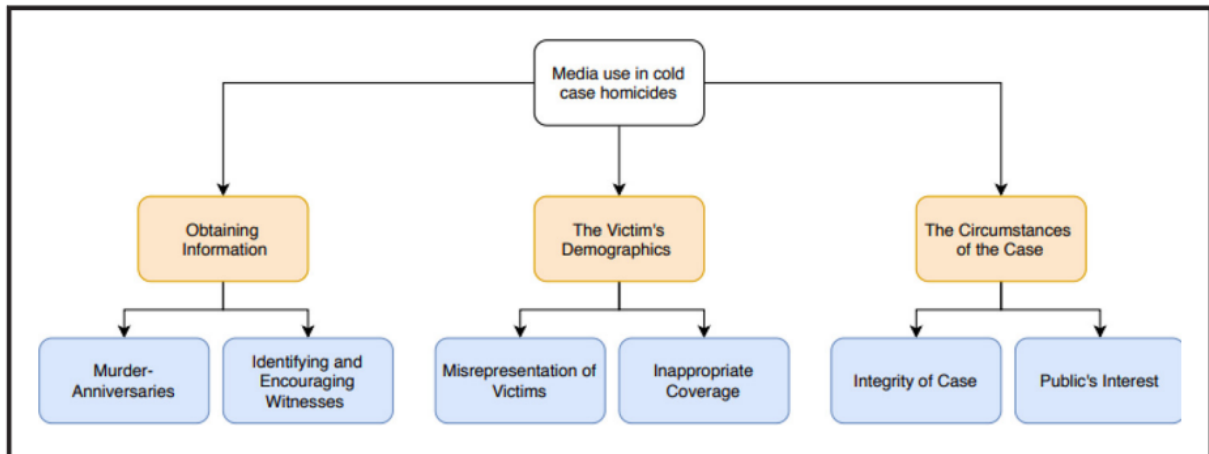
Media use in cold case homicides

Obtaining Information

The Victim's Demographics

The Circumstances of the Case

Murder-Anniversaries

Identifying and Encouraging Witnesses

Misrepresentation of Victims

Inappropriate Coverage

Integrity of Case

Public's Interest